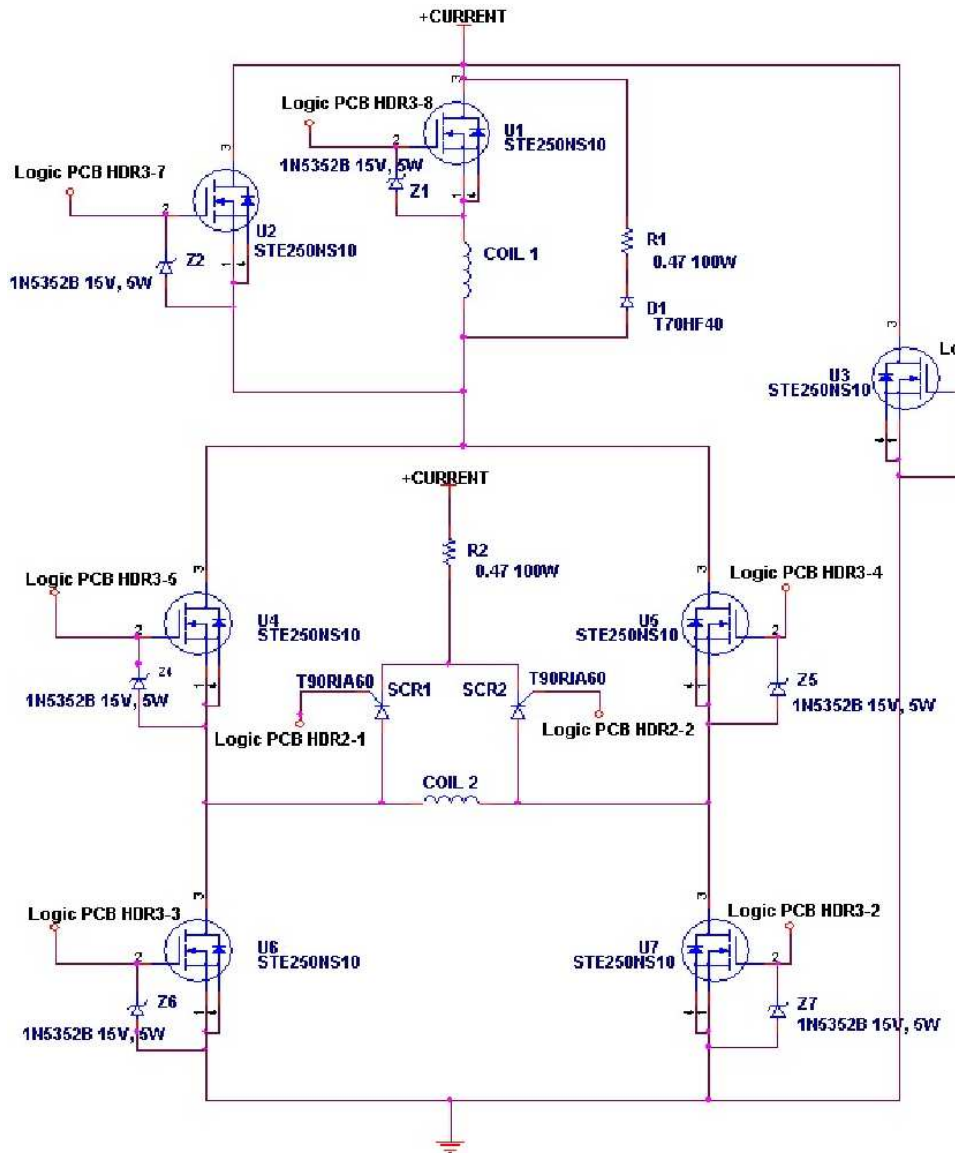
+CURRENT

Logic PCB HDR3-8
U1
STE250NS10
1N5352B 15V, 5W
Z1

Logic PCB HDR3-7
U2
STE250NS10
Z2
1N5352B 15V, 5W

COIL 1

R1
0.47 100W
D1
T70HF40

U3
STE250NS10
Lo

+CURRENT
R2
0.47 100W

Logic PCB HDR3-5
U4
STE250NS10
Z4
1N5352B 15V, 5W

Logic PCB HDR3-4
U5
STE250NS10
Z5
1N5352B 15V, 5W

T90RIA60
SCR1
SCR2
T90RIA60
Logic PCB HDR2-1
Logic PCB HDR2-2

COIL 2

Logic PCB HDR3-3
U6
STE250NS10
Z6
1N5352B 15V, 5W

Logic PCB HDR3-2
U7
STE250NS10
Z7
1N5352B 15V, 5W